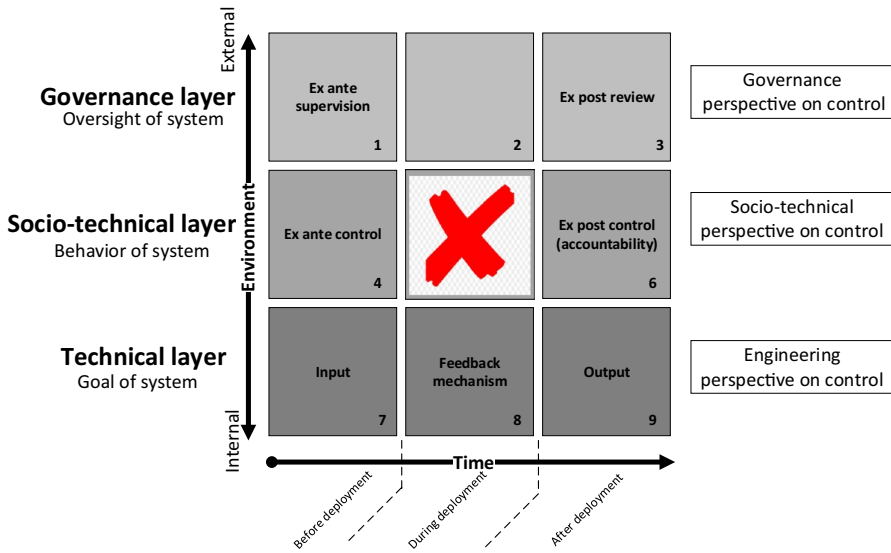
External

Governance layer
Oversight of system

Socio-technical layer
Behavior of system

Technical layer
Goal of system

Environment

Internal

Ex ante supervision
1

2

Ex post review
3

Ex ante control
4

Ex post control (accountability)
6

Input
7

Feedback mechanism
8

Output
9

Governance perspective on control

Socio-technical perspective on control

Engineering perspective on control

Time

Before deployment

During deployment

After deployment